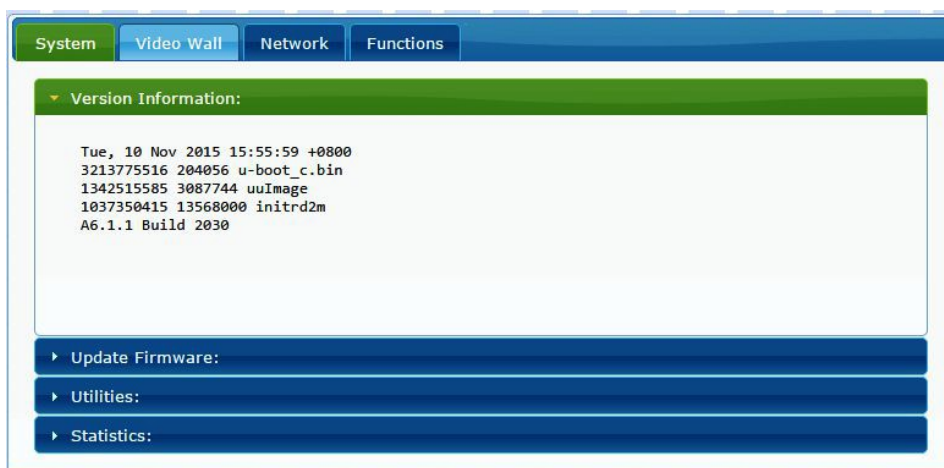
System
Video Wall
Network
Functions

Version Information:

Tue, 10 Nov 2015 15:55:59 +0800
3213775516 204056 u-boot_c.bin
1342515585 3087744 uuImage
1037350415 13568000 initrd2m
A6.1.1 Build 2030

Update Firmware:

Utilities:

Statistics: